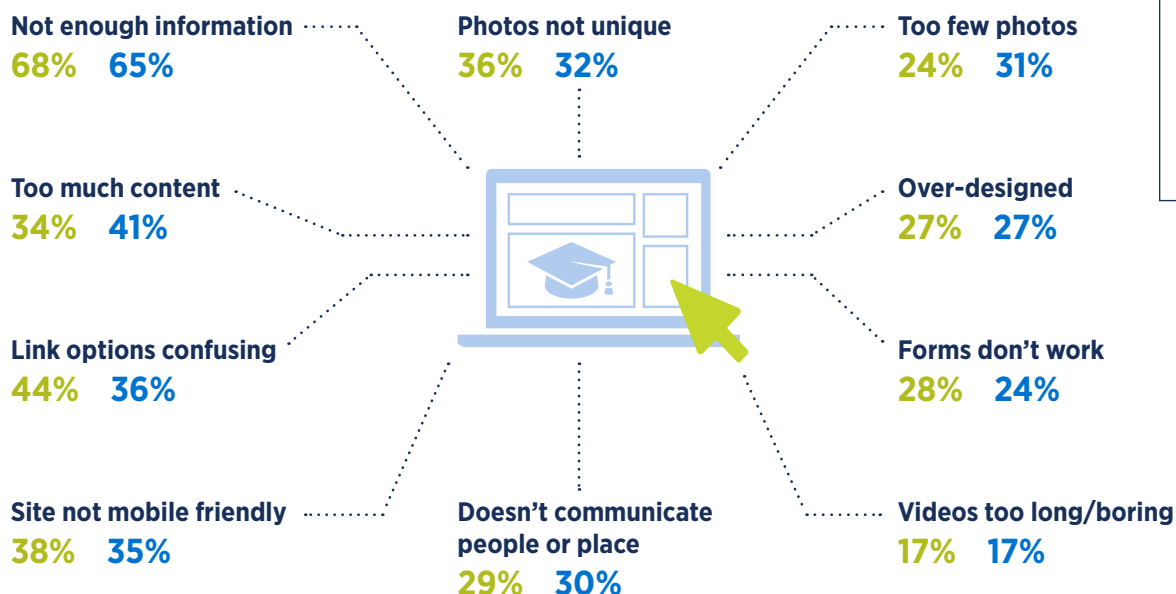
Not enough information
68% 65%

Photos not unique
36% 32%

Too few photos
24% 31%

Too much content
34% 41%

Over-designed
27% 27%

Link options confusing
44% 36%

Forms don't work
28% 24%

Site not mobile friendly
38% 35%

Doesn't communicate people or place
29% 30%

Videos too long/boring
17% 17%